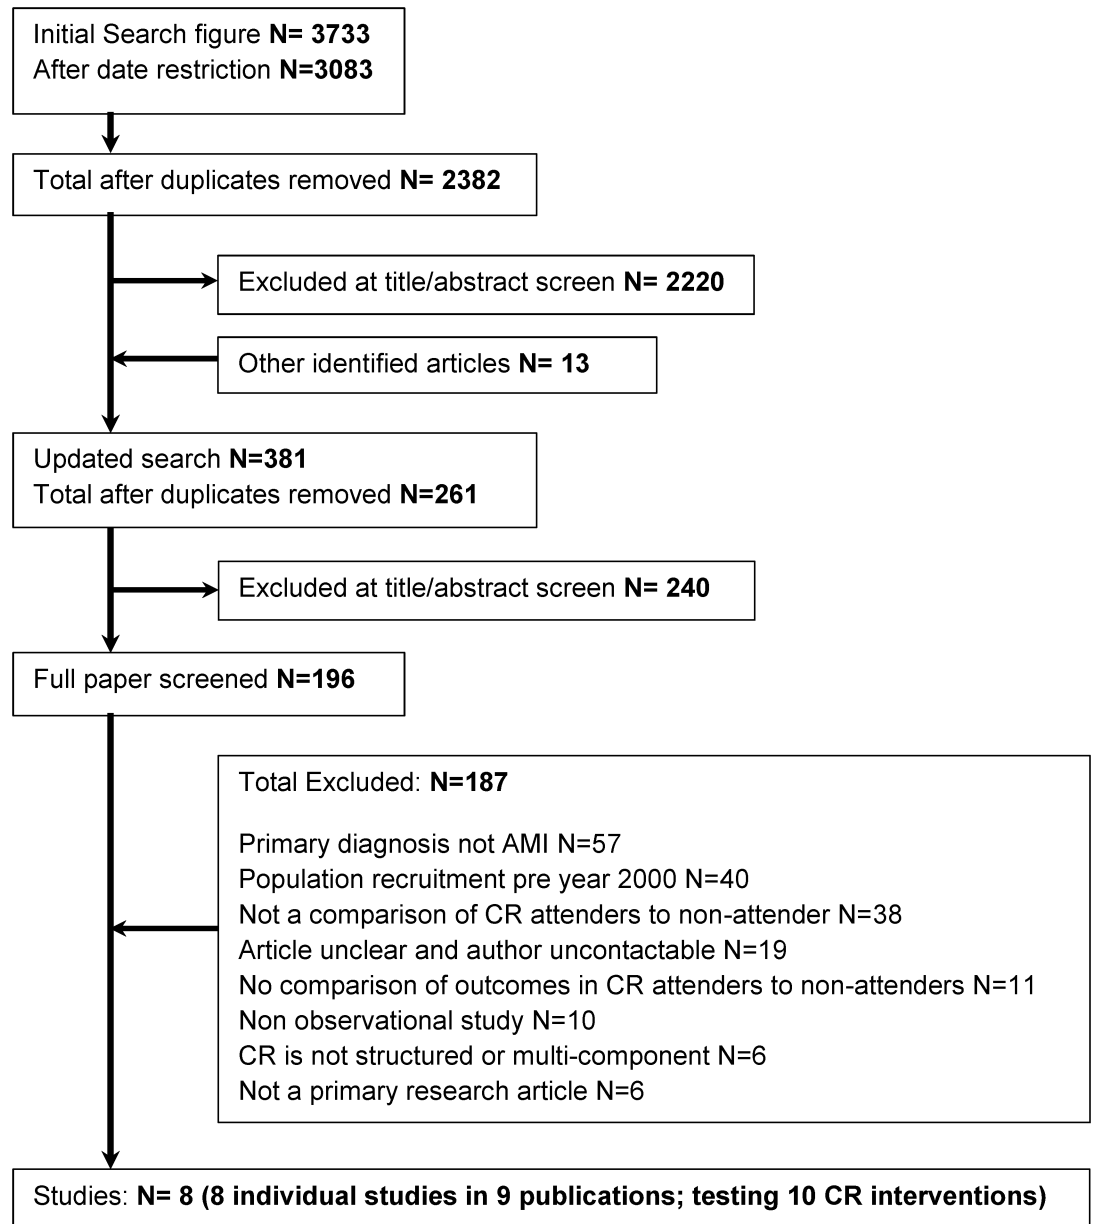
Initial Search figure **N= 3733**
After date restriction **N=3083**

Total after duplicates removed **N= 2382**

Excluded at title/abstract screen **N= 2220**

Other identified articles **N= 13**

Updated search **N=381**
Total after duplicates removed **N=261**

Excluded at title/abstract screen **N= 240**

Full paper screened **N=196**

Total Excluded: **N=187**

Primary diagnosis not AMI N=57
Population recruitment pre year 2000 N=40
Not a comparison of CR attenders to non-attender N=38
Article unclear and author uncontactable N=19
No comparison of outcomes in CR attenders to non-attenders N=11
Non observational study N=10
CR is not structured or multi-component N=6
Not a primary research article N=6

Studies: **N= 8 (8 individual studies in 9 publications; testing 10 CR interventions)**